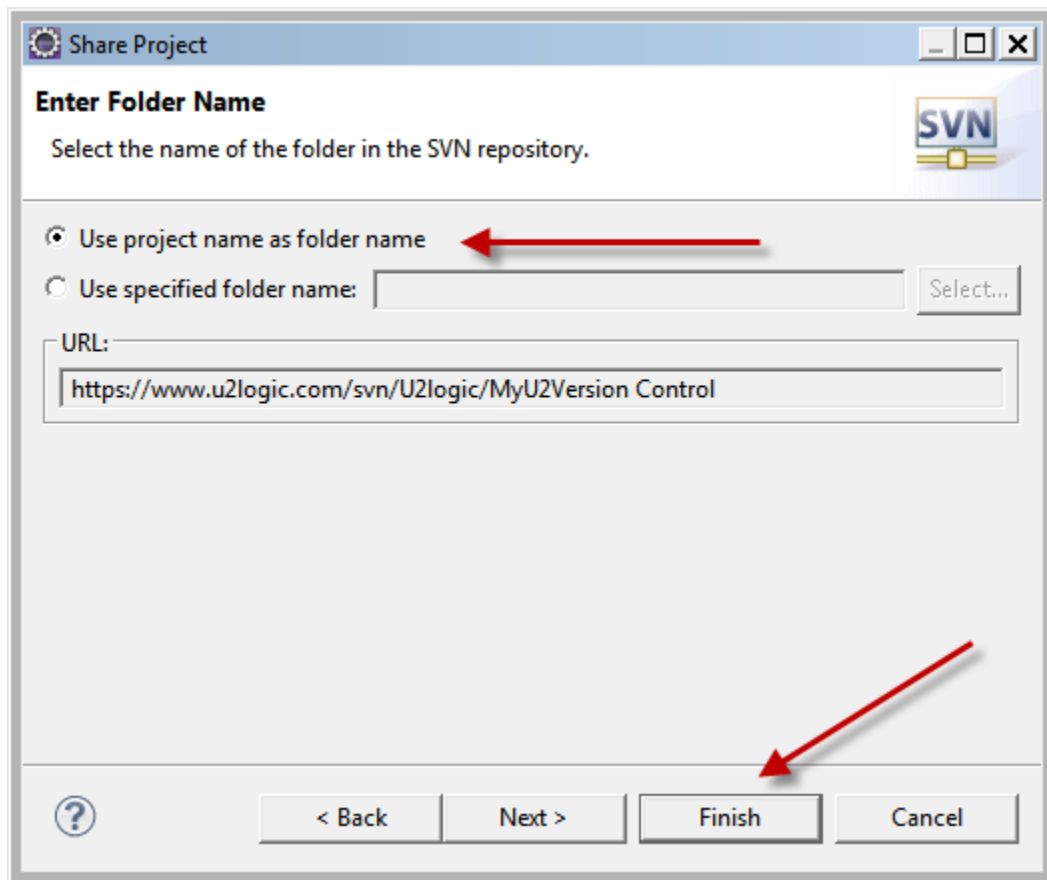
Share Project

Enter Folder Name

Select the name of the folder in the SVN repository.

SVN

Use project name as folder name

Use specified folder name:

Select...

URL:

https://www.u2logic.com/svn/U2logic/MyU2Version Control

?

< Back

Next >

Finish

Cancel